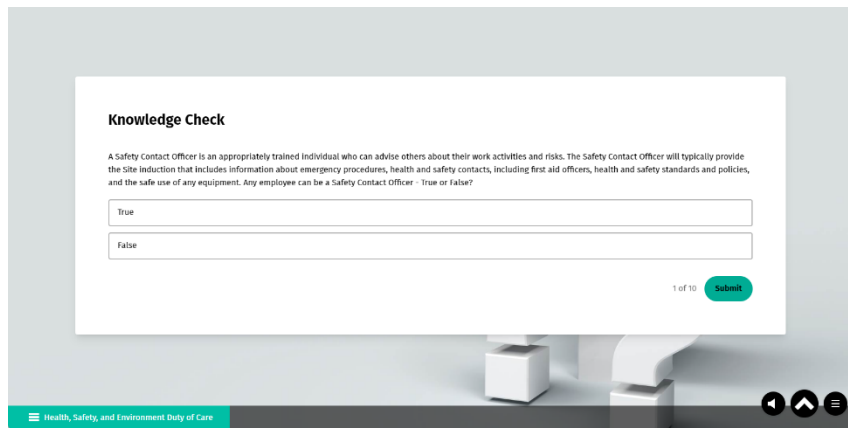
Knowledge Check

A Safety Contact Officer is an appropriately trained individual who can advise others about their work activities and risks. The Safety Contact Officer will typically provide the Site induction that includes information about emergency procedures, health and safety contacts, including first aid officers, health and safety standards and policies, and the safe use of any equipment. Any employee can be a Safety Contact Officer - True or False?

True

False

1 of 10 Submit

Health, Safety, and Environment Duty of Care